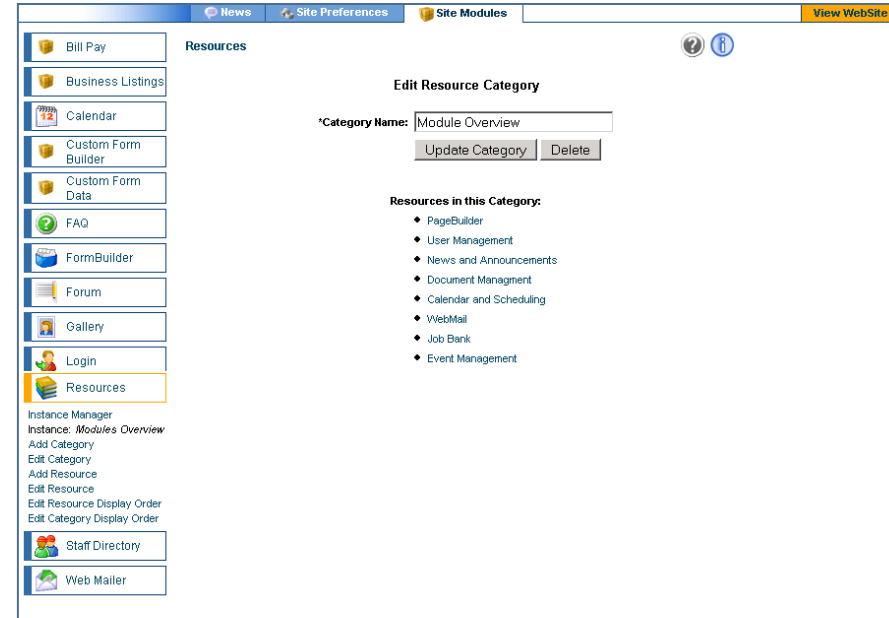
News Site Preferences Site Modules View WebSite

Bill Pay
Business Listings
Calendar
Custom Form Builder
Custom Form Data
FAQ
FormBuilder
Forum
Gallery
Login
Resources

Instance Manager
Instance: Modules Overview
Add Category
Edit Category
Add Resource
Edit Resource
Edit Resource Display Order
Edit Category Display Order

Staff Directory
Web Mailer

Resources

Edit Resource Category

*Category Name: Module Overview

Update Category Delete

Resources in this Category:
- PageBuilder
- User Management
- News and Announcements
- Document Managment
- Calendar and Scheduling
- WebMail
- Job Bank
- Event Management